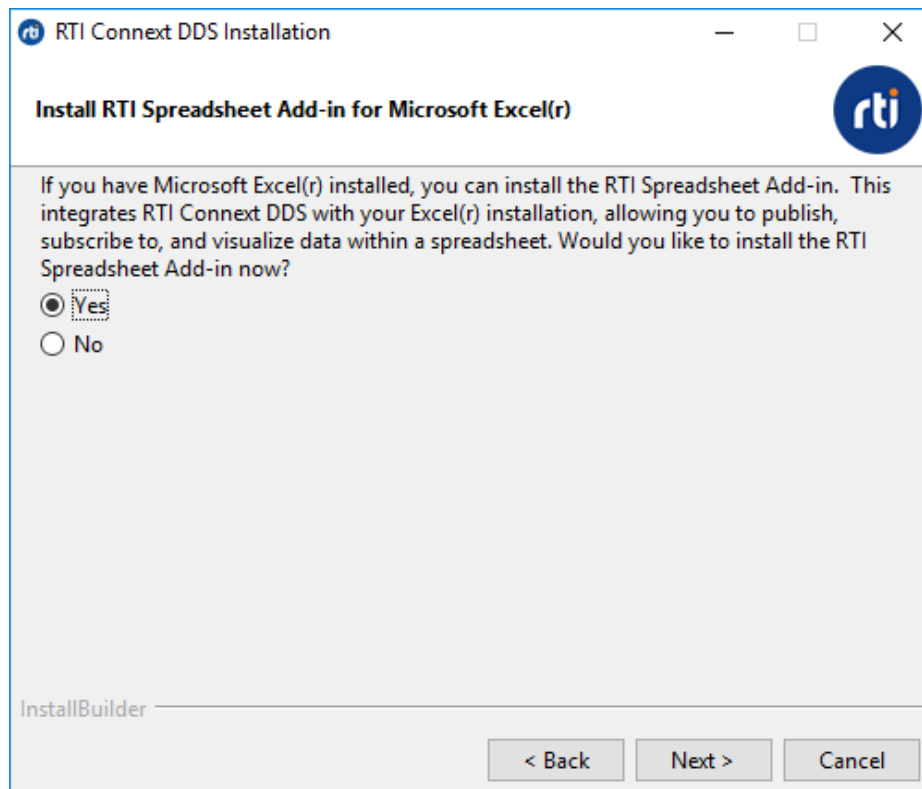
rti RTI Connext DDS Installation

Install RTI Spreadsheet Add-in for Microsoft Excel(r)

rti

If you have Microsoft Excel(r) installed, you can install the RTI Spreadsheet Add-in. This integrates RTI Connext DDS with your Excel(r) installation, allowing you to publish, subscribe to, and visualize data within a spreadsheet. Would you like to install the RTI Spreadsheet Add-in now?

Yes

No

InstallBuilder

< Back

Next >

Cancel